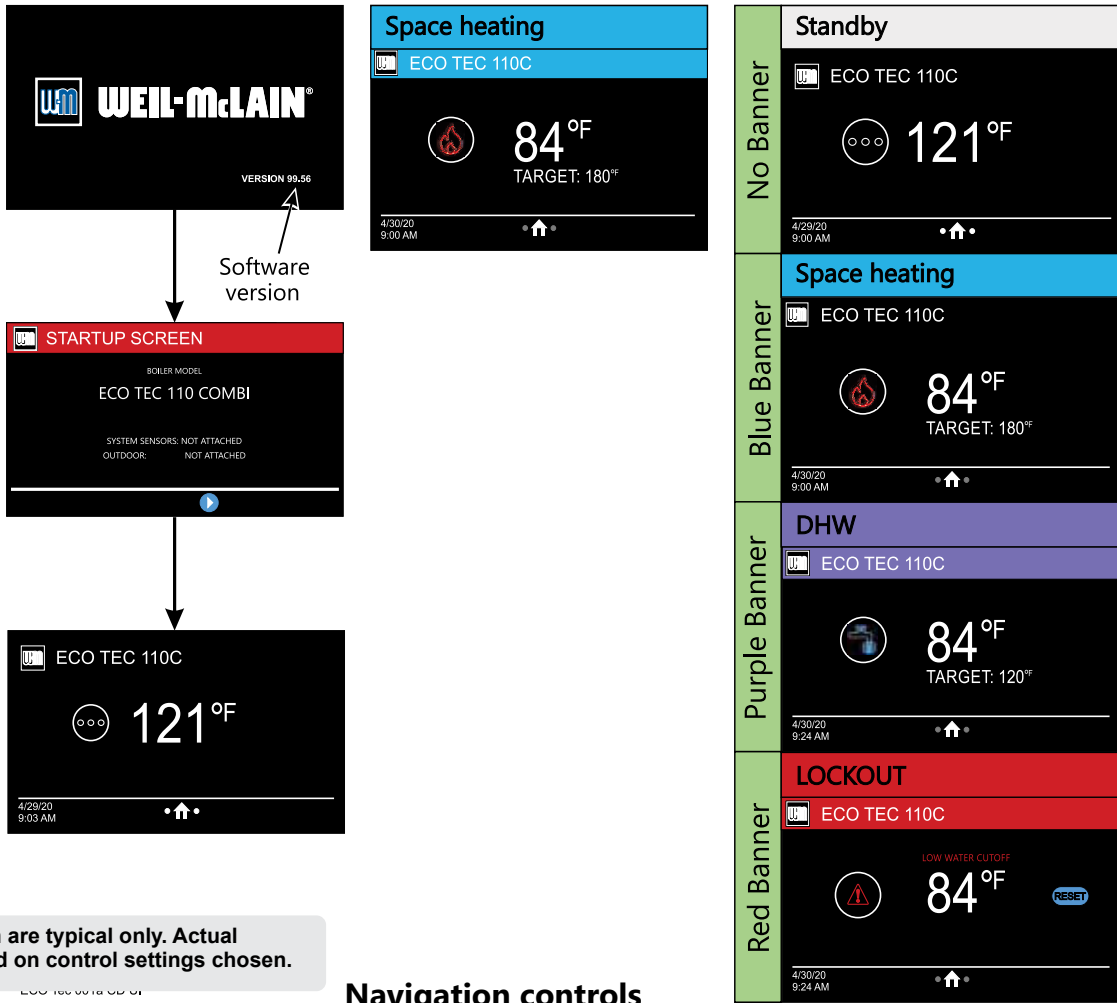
WEIL-McLAIN®

VERSION 99.56

Software version

STARTUP SCREEN

BOILER MODEL

ECO TEC 110 COMBI

SYSTEM SENSORS: NOT ATTACHED
OUTDOOR: NOT ATTACHED

ECO TEC 110C

121°F

4/29/20
9:03 AM

Space heating

ECO TEC 110C

84°F

TARGET: 180°F

4/30/20
9:00 AM

No Banner

Standby

ECO TEC 110C

121°F

4/29/20
9:00 AM

Blue Banner

Space heating

ECO TEC 110C

84°F

TARGET: 180°F

4/30/20
9:00 AM

Purple Banner

DHW

ECO TEC 110C

84°F

TARGET: 120°F

4/30/20
9:24 AM

Red Banner

LOCKOUT

ECO TEC 110C

LOW WATER CUTOFF

84°F

RESET

4/30/20
9:24 AM

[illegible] are typical only. Actual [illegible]d on control settings chosen.

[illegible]

Navigation controls